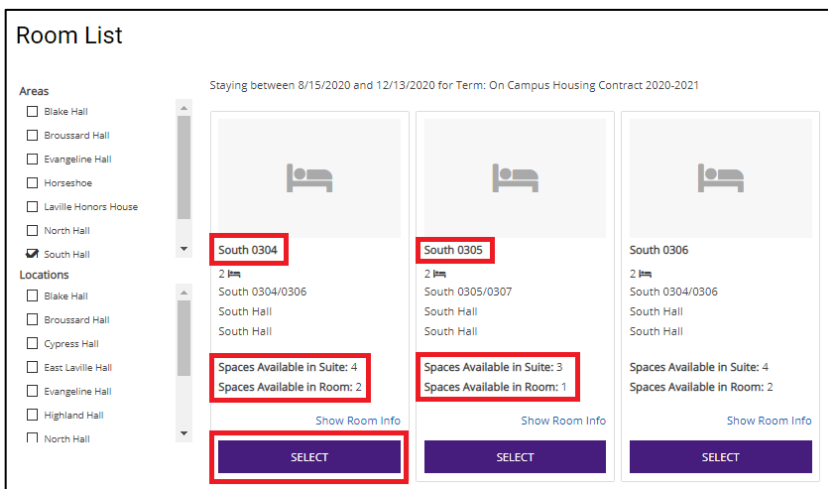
Room List

Areas

Blake Hall

Broussard Hall

Evangeline Hall

Horseshoe

Laville Honors House

North Hall

South Hall

Locations

Blake Hall

Broussard Hall

Cypress Hall

East Laville Hall

Evangeline Hall

Highland Hall

North Hall

Staying between 8/15/2020 and 12/13/2020 for Term: On Campus Housing Contract 2020-2021

South 0304

2

South 0304/0306

South Hall

South Hall

Spaces Available in Suite: 4

Spaces Available in Room: 2

Show Room Info

SELECT

South 0305

2

South 0305/0307

South Hall

South Hall

Spaces Available in Suite: 3

Spaces Available in Room: 1

Show Room Info

SELECT

South 0306

2

South 0304/0306

South Hall

South Hall

Spaces Available in Suite: 4

Spaces Available in Room: 2

Show Room Info

SELECT